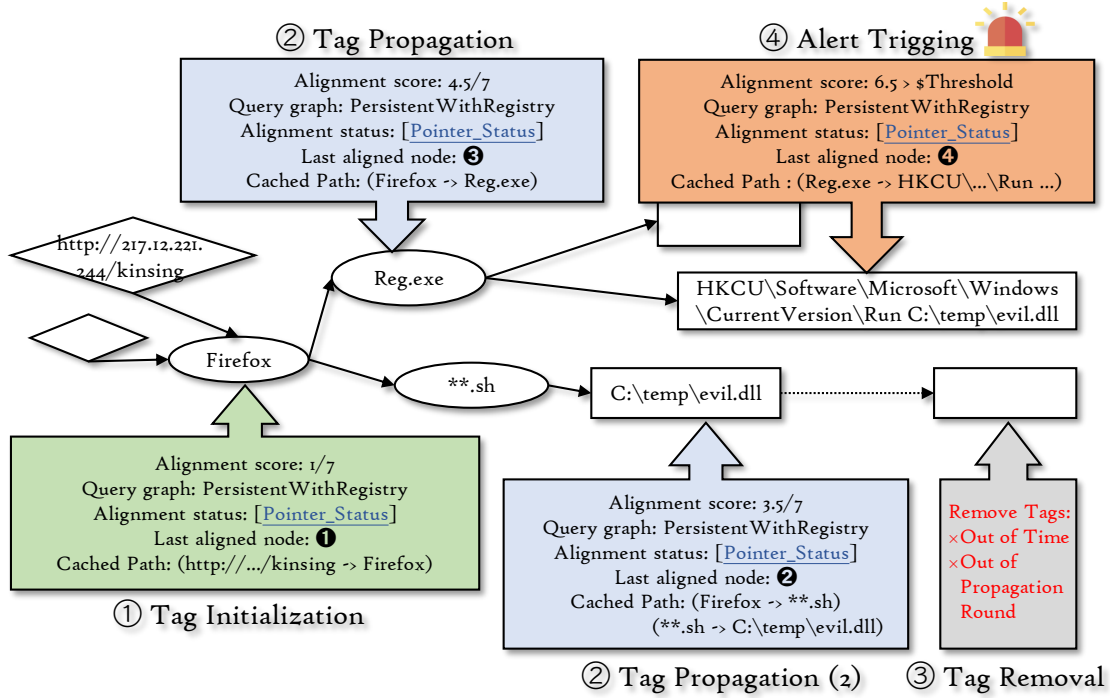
② Tag Propagation

Alignment score: 4.5/7
Query graph: PersistentWithRegistry
Alignment status: [Pointer_Status]
Last aligned node: ❸
Cached Path: (Firefox -> Reg.exe)

④ Alert Trigging

Alignment score: 6.5 > $Threshold
Query graph: PersistentWithRegistry
Alignment status: [Pointer_Status]
Last aligned node: ❹
Cached Path : (Reg.exe -> HKCU\...\Run ...)

http://217.12.221.244/kinsing

Reg.exe

HKCU\Software\Microsoft\Windows\CurrentVersion\Run C:\temp\evil.dll

Firefox

**.sh

C:\temp\evil.dll

Alignment score: 1/7
Query graph: PersistentWithRegistry
Alignment status: [Pointer_Status]
Last aligned node: ❶
Cached Path: (http://.../kinsing -> Firefox)

① Tag Initialization

Alignment score: 3.5/7
Query graph: PersistentWithRegistry
Alignment status: [Pointer_Status]
Last aligned node: ❷
Cached Path: (Firefox -> **.sh)
(**.sh -> C:\temp\evil.dll)

Remove Tags:
×Out of Time
×Out of Propagation Round

② Tag Propagation (2)

③ Tag Removal